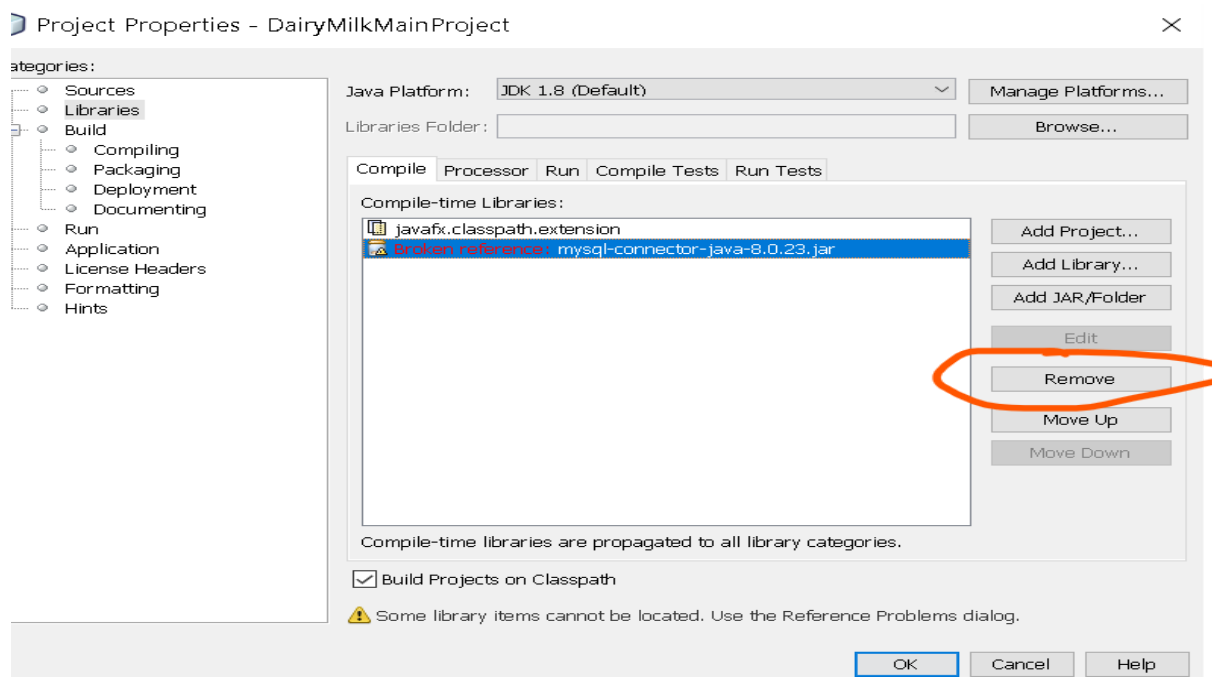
Project Properties - DairyMilkMainProject

ategories:

Sources
Libraries
Build
Compiling
Packaging
Deployment
Documenting
Run
Application
License Headers
Formatting
Hints

Java Platform: JDK 1.8 (Default)
Manage Platforms...

Libraries Folder:
Browse...

Compile | Processor | Run | Compile Tests | Run Tests

Compile-time Libraries:

javafx.classpath.extension
Broken reference: mysql-connector-java-8.0.23.jar

Add Project...
Add Library...
Add JAR/Folder
Edit
Remove
Move Up
Move Down

Compile-time libraries are propagated to all library categories.

Build Projects on Classpath

Some library items cannot be located. Use the Reference Problems dialog.

OK
Cancel
Help